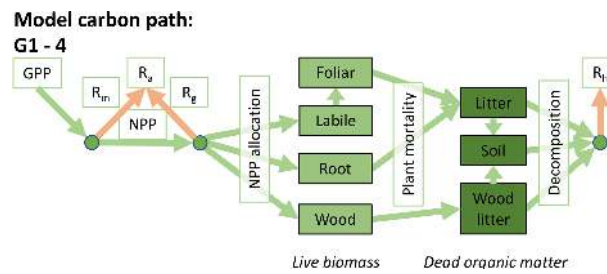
Model carbon path:
G1 - 4

GPP

$R_m$

$R_a$

$R_g$

NPP

NPP allocation

Foliar

Labile

Root

Wood

Plant mortality

Litter

Soil

Wood litter

Decomposition

$R_h$

Live biomass

Dead organic matter